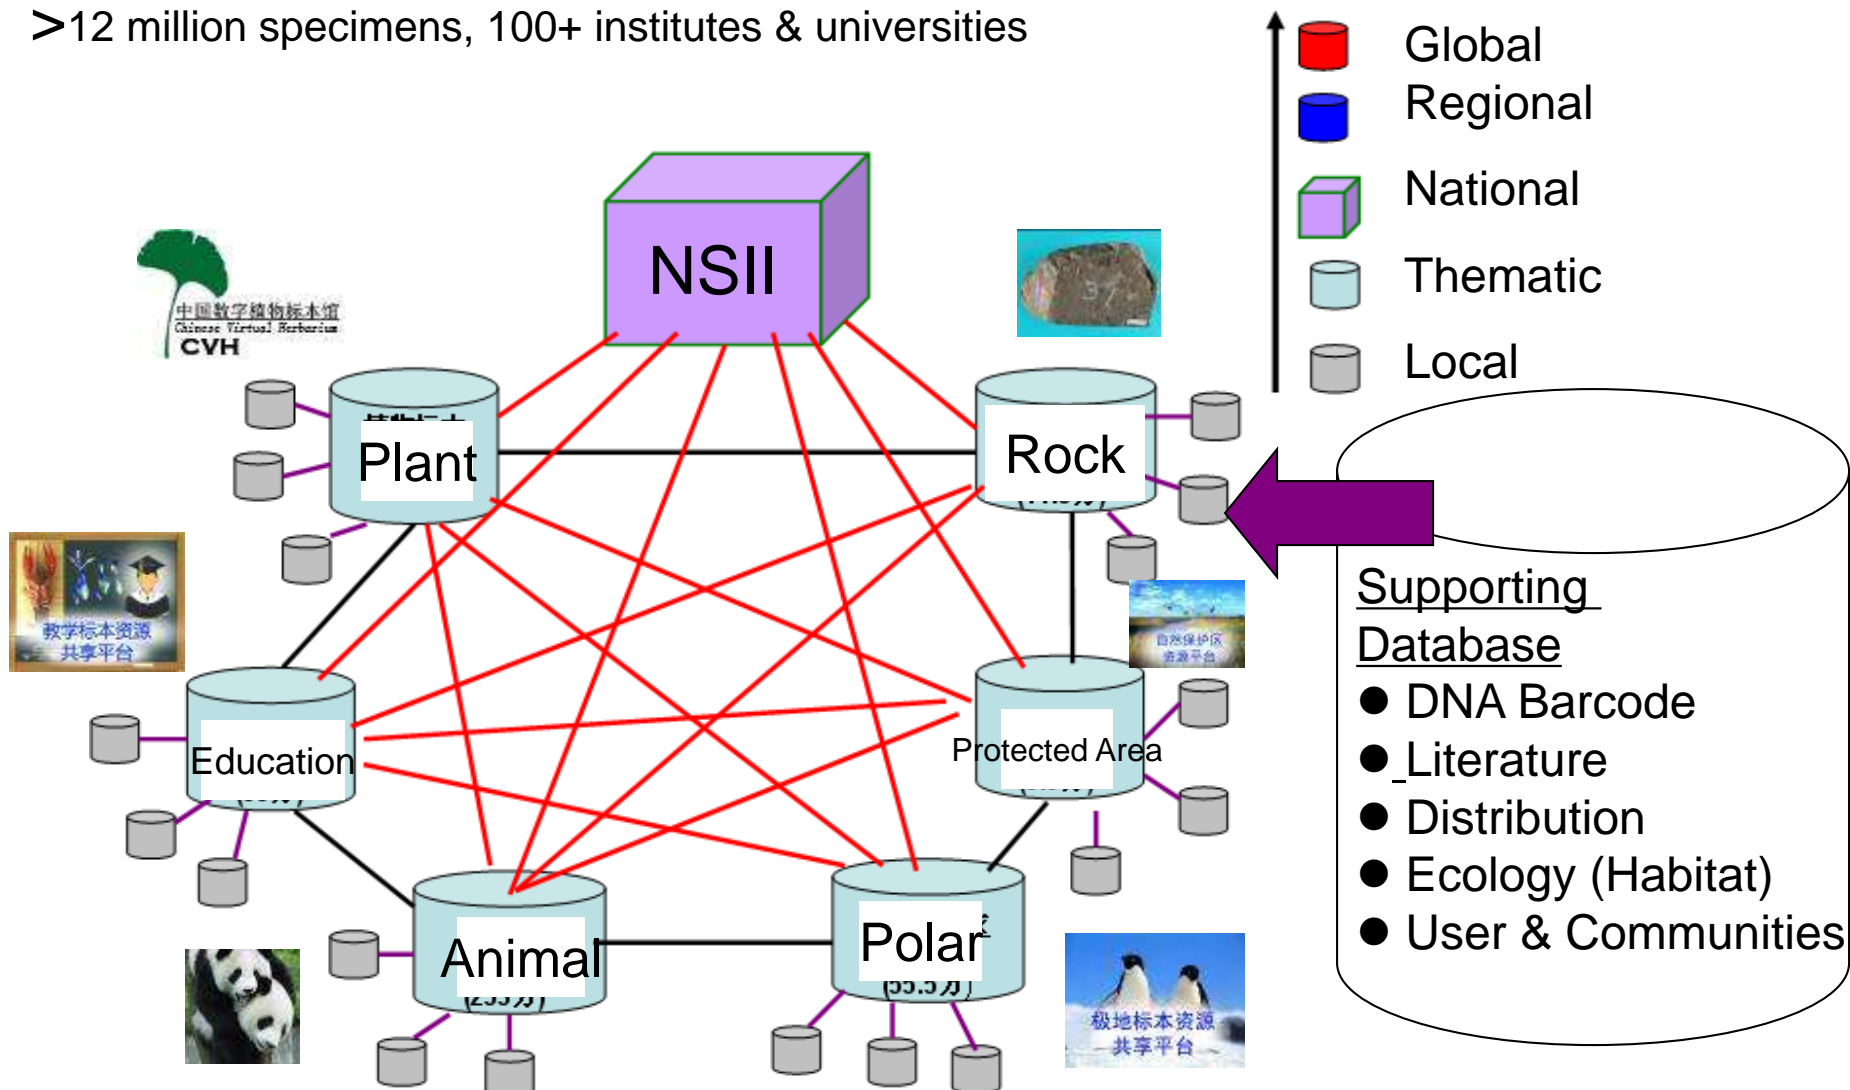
>12 million specimens, 100+ institutes & universities

Global
Regional
National
Thematic
Local

NSII

中国数字植物标本馆
Chinese Virtual Herbarium
CVH

Plant
Rock
Education
Protected Area
Animal
Polar

教学标本资源共享平台
自然保护区资源平台
极地标本资源共享平台

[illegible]
(255万)
(55.5万)

Supporting Database
● DNA Barcode
● Literature
● Distribution
● Ecology (Habitat)
● User & Communities